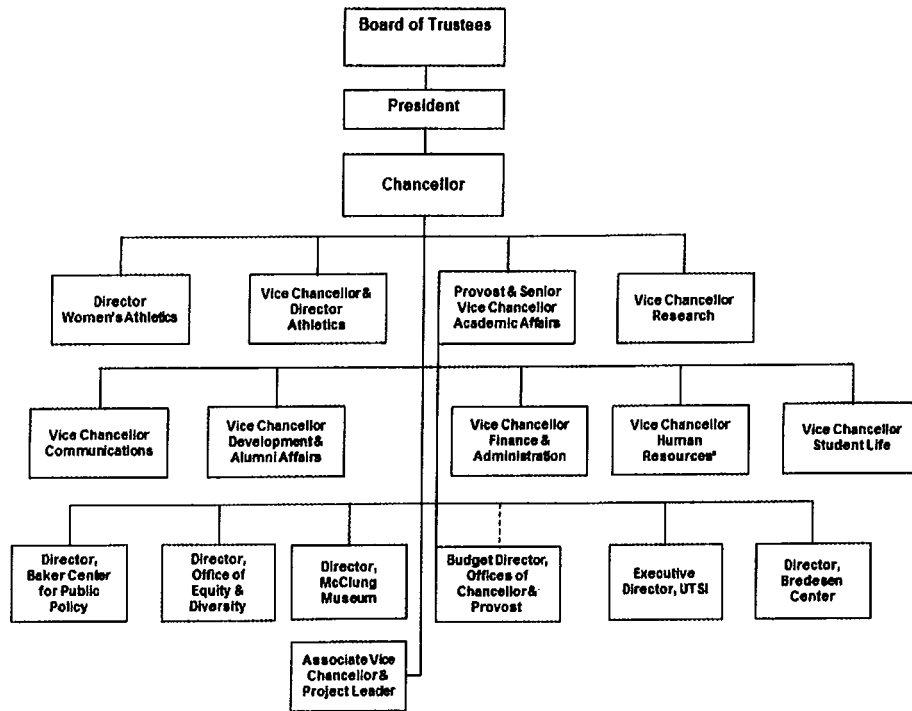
Board of Trustees

President

Chancellor

Director Women's Athletics

Vice Chancellor & Director Athletics

Provost & Senior Vice Chancellor Academic Affairs

Vice Chancellor Research

Vice Chancellor Communications

Vice Chancellor Development & Alumni Affairs

Vice Chancellor Finance & Administration

Vice Chancellor Human Resources*

Vice Chancellor Student Life

Director, Baker Center for Public Policy

Director, Office of Equity & Diversity

Director, McClung Museum

Budget Director, Offices of Chancellor & Provost

Executive Director, UTSI

Director, Bredesen Center

Associate Vice Chancellor & Project Leader